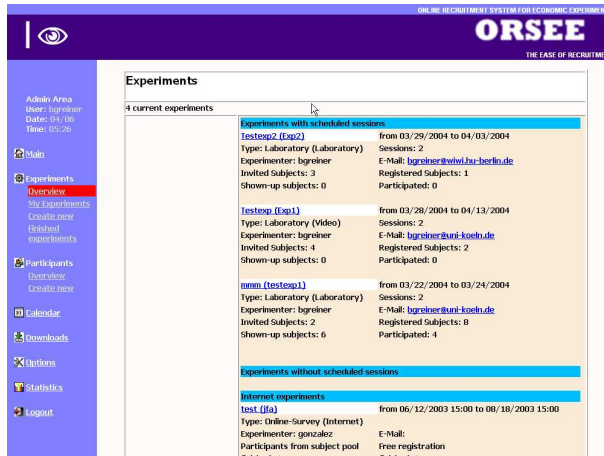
ONLINE RECRUITMENT SYSTEM FOR ECONOMIC EXPERIMEN

ORSEE

THE EASE OF RECRUITME

Admin Area
User: bgreiner
Date: 04/06
Time: 05:26

Main

Experiments
Overview
My Experiments
Create new
Finished experiments

Participants
Overview
Create new

Calendar

Downloads

Options

Statistics

Logout

Experiments

4 current experiments

Experiments with scheduled sessions

| | |
|---|---|
| Testexp2 (Exp2) | from 03/29/2004 to 04/03/2004 |
| Type: Laboratory (Laboratory) | Sessions: 2 |
| Experimenter: bgreiner | E-Mail: bgreiner@wiwi.hu-berlin.de |
| Invited Subjects: 3 | Registered Subjects: 1 |
| Shown-up subjects: 0 | Participated: 0 |
| Testexp (Exp1) | from 03/28/2004 to 04/13/2004 |
| Type: Laboratory (Video) | Sessions: 2 |
| Experimenter: bgreiner | E-Mail: bgreiner@uni-koeln.de |
| Invited Subjects: 4 | Registered Subjects: 2 |
| Shown-up subjects: 0 | Participated: 0 |
| mmm (testexp1) | from 03/22/2004 to 03/24/2004 |
| Type: Laboratory (Laboratory) | Sessions: 2 |
| Experimenter: bgreiner | E-Mail: bgreiner@uni-koeln.de |
| Invited Subjects: 2 | Registered Subjects: 8 |
| Shown-up subjects: 6 | Participated: 4 |

Experiments without scheduled sessions

Internet experiments

| | |
|---|---|
| test (jfa) | from 06/12/2003 15:00 to 08/18/2003 15:00 |
| Type: Online-Survey (Internet) | |
| Experimenter: gonzalez | E-Mail: |
| Participants from subject pool | Free registration |
| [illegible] | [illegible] |